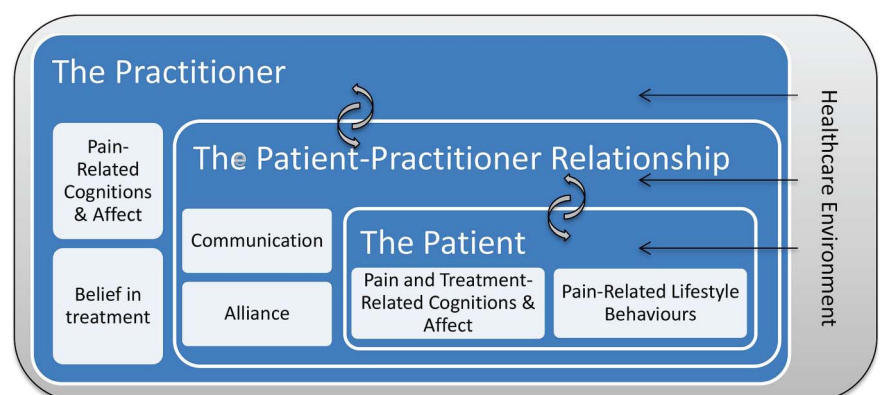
The Practitioner

Pain-Related Cognitions & Affect

Belief in treatment

The Patient-Practitioner Relationship

Communication

Alliance

The Patient

Pain and Treatment-Related Cognitions & Affect

Pain-Related Lifestyle Behaviours

Healthcare Environment